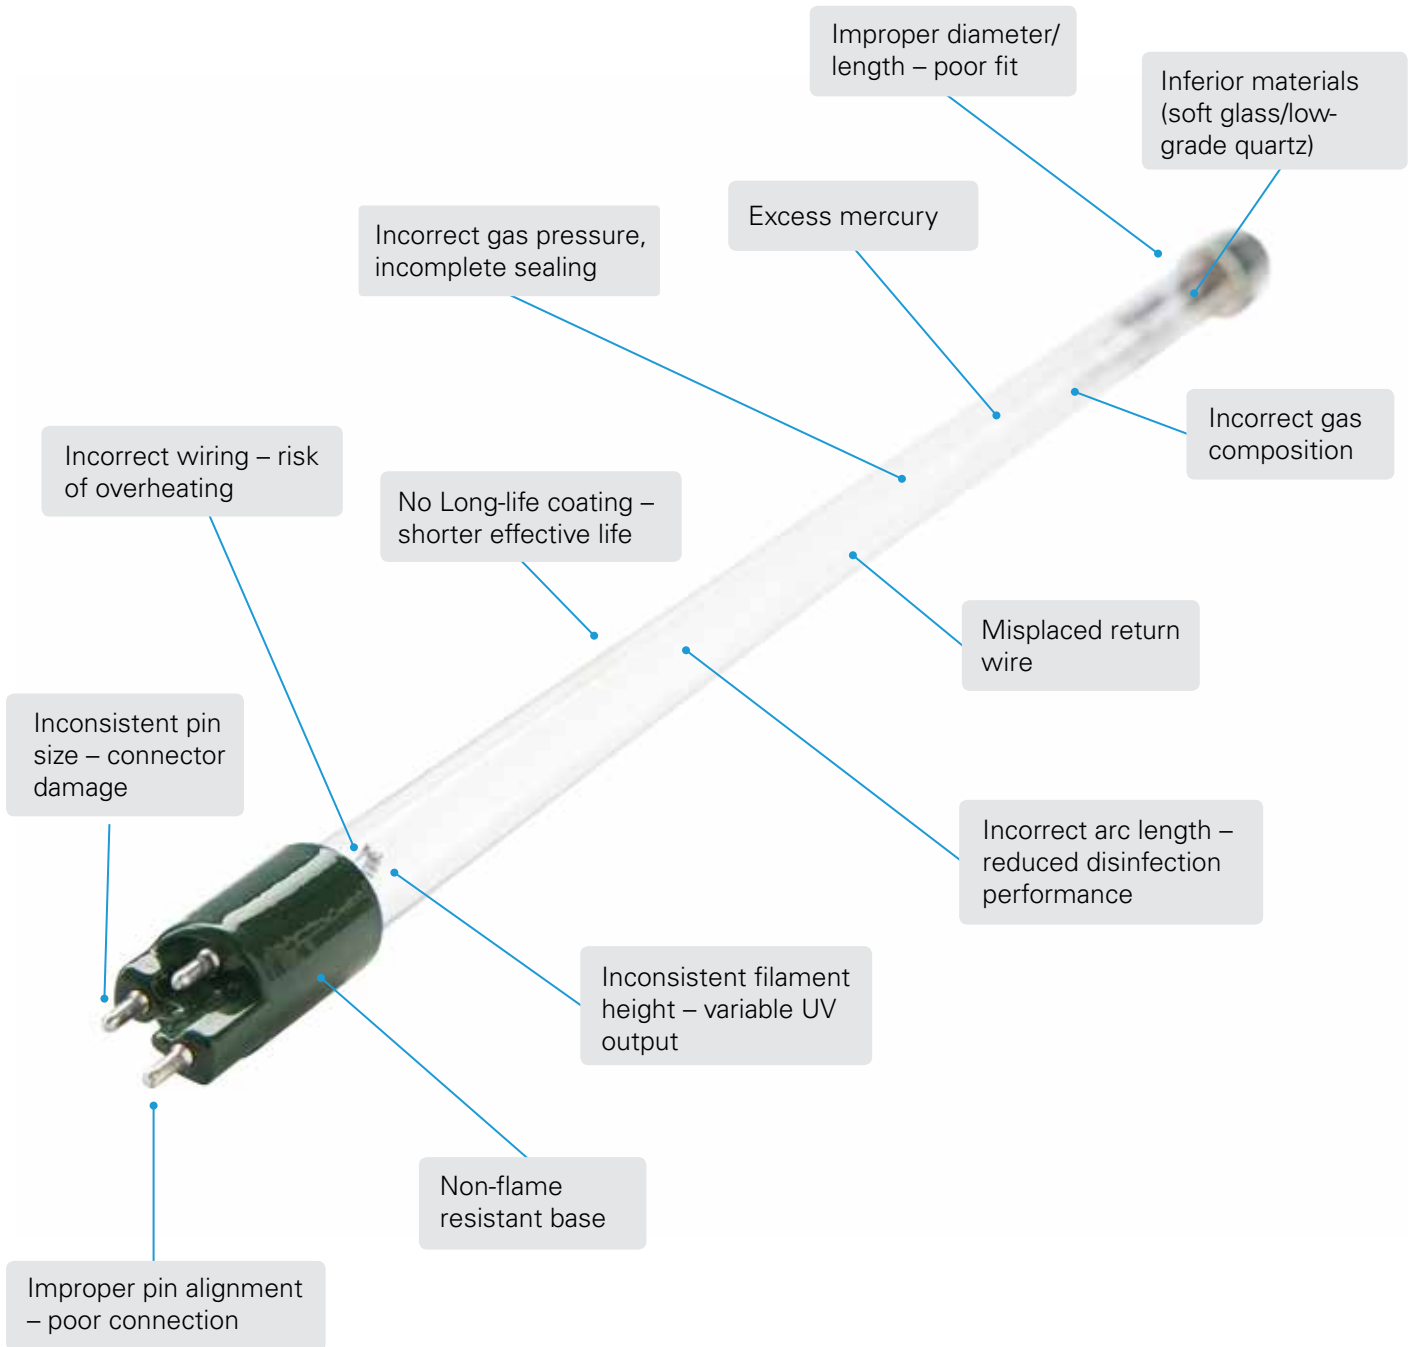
Improper diameter/ length – poor fit

Inferior materials (soft glass/low-grade quartz)

Excess mercury

Incorrect gas pressure, incomplete sealing

Incorrect gas composition

Incorrect wiring – risk of overheating

No Long-life coating – shorter effective life

Misplaced return wire

Inconsistent pin size – connector damage

Incorrect arc length – reduced disinfection performance

Inconsistent filament height – variable UV output

Non-flame resistant base

Improper pin alignment – poor connection